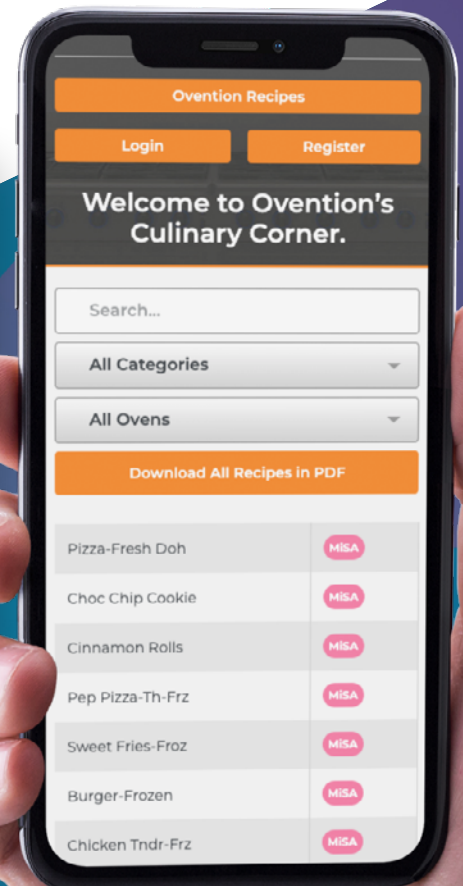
Ovention Recipes

Login

Register

Welcome to Ovention's Culinary Corner.

Search...

All Categories

All Ovens

Download All Recipes in PDF

| | |
|---|---|
| Pizza-Fresh Doh | MiSA |
| Choc Chip Cookie | MiSA |
| Cinnamon Rolls | MiSA |
| Pep Pizza-Th-Frz | MiSA |
| Sweet Fries-Froz | MiSA |
| Burger-Frozen | MiSA |
| Chicken Tndr-Frz | MiSA |